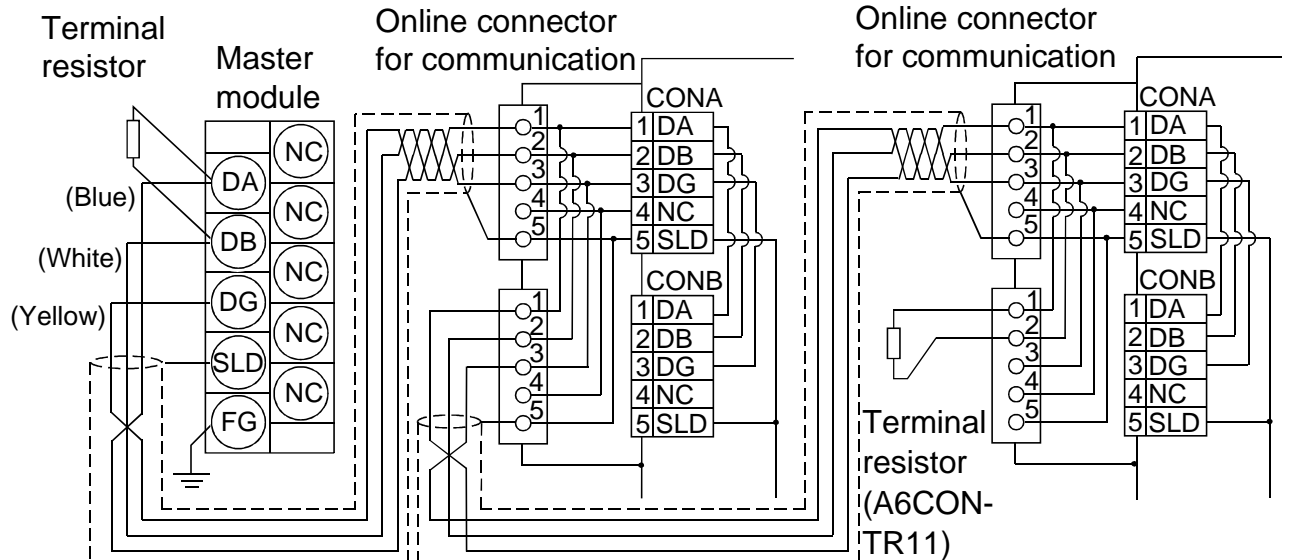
Terminal resistor

Master module

(Blue)

(White)

(Yellow)

DA
DB
DG
SLD
FG

NC
NC
NC
NC
NC

Online connector for communication

1
2
3
4
5

CONA
1 DA
2 DB
3 DG
4 NC
5 SLD

1
2
3
4
5

CONB
1 DA
2 DB
3 DG
4 NC
5 SLD

Online connector for communication

1
2
3
4
5

CONA
1 DA
2 DB
3 DG
4 NC
5 SLD

1
2
3
4
5

CONB
1 DA
2 DB
3 DG
4 NC
5 SLD

Terminal resistor (A6CON-TR11)